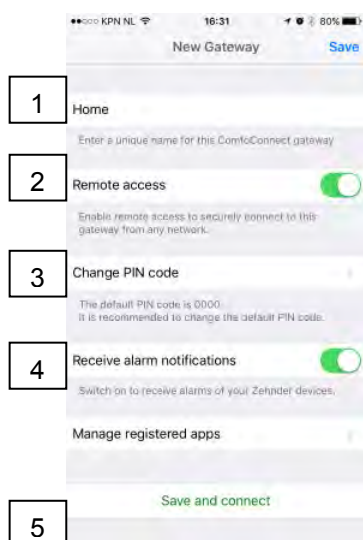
●●○○○ KPN NL 16:31 80%

New Gateway Save

1

Home

Enter a unique name for this ComfoConnect gateway

2

Remote access

Enable remote access to securely connect to this gateway from any network.

3

Change PIN code

The default PIN code is 0000. It is recommended to change the default PIN code.

4

Receive alarm notifications

Switch on to receive alarms of your Zehnder devices.

Manage registered apps

Save and connect

5